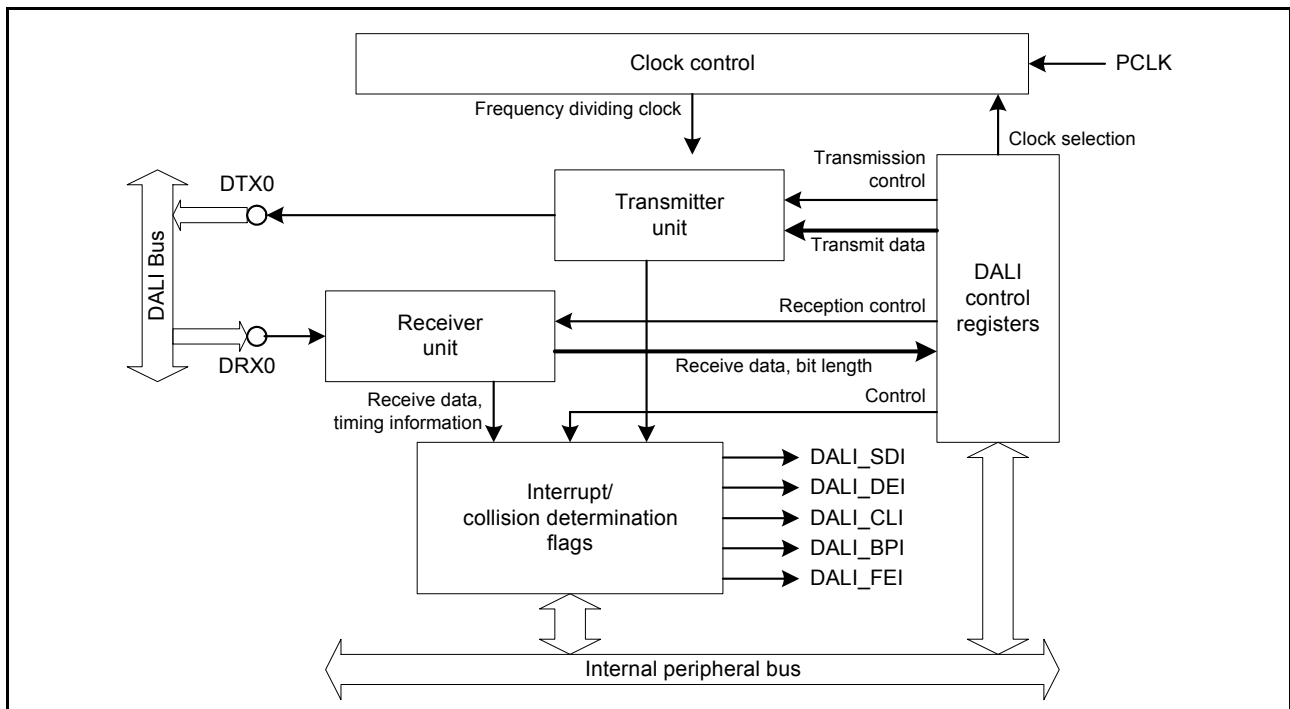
Clock control

PCLK

Frequency dividing clock

Clock selection

Transmission control

DTX0

Transmitter unit

Transmit data

DALI Bus

DALI control registers

Reception control

Receiver unit

DRX0

Receive data, bit length

Receive data, timing information

Control

Interrupt/ collision determination flags

DALI_SDI

DALI_DEI

DALI_CLI

DALI_BPI

DALI_FEI

Internal peripheral bus